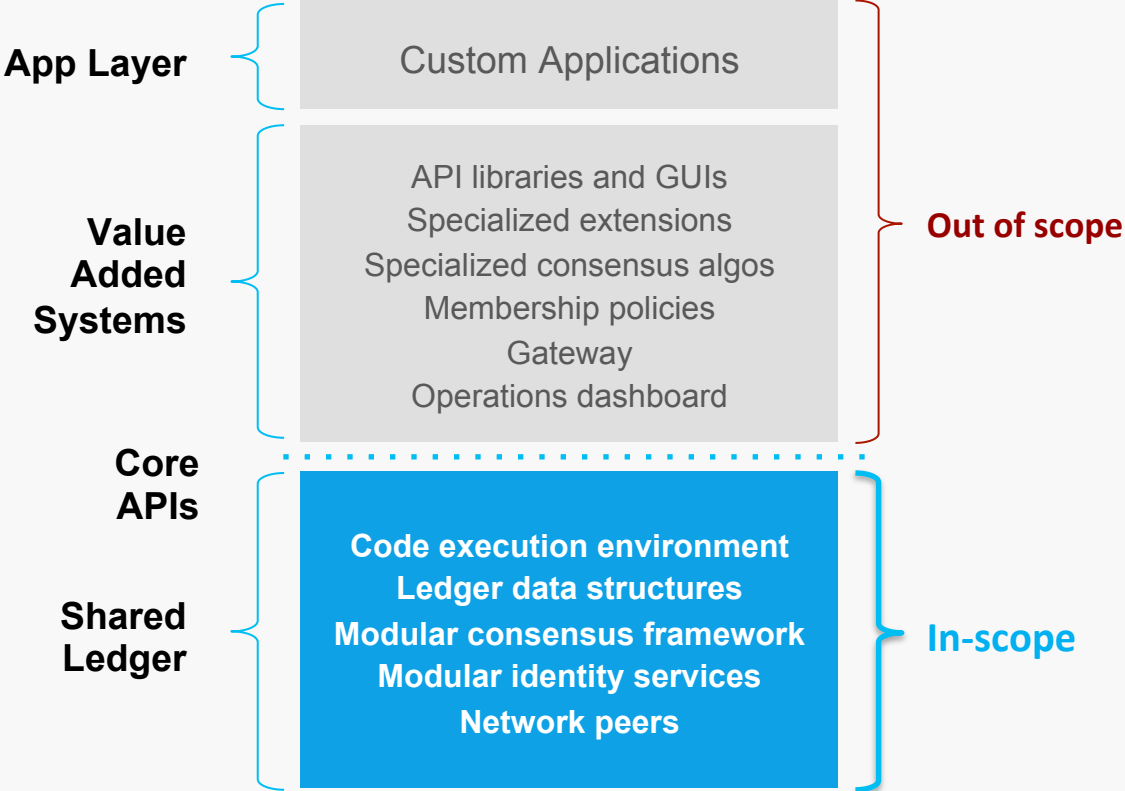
App Layer

Custom Applications

Value Added Systems

API libraries and GUIs
Specialized extensions
Specialized consensus algos
Membership policies
Gateway
Operations dashboard

Out of scope

Core APIs

Shared Ledger

Code execution environment
Ledger data structures
Modular consensus framework
Modular identity services
Network peers

In-scope